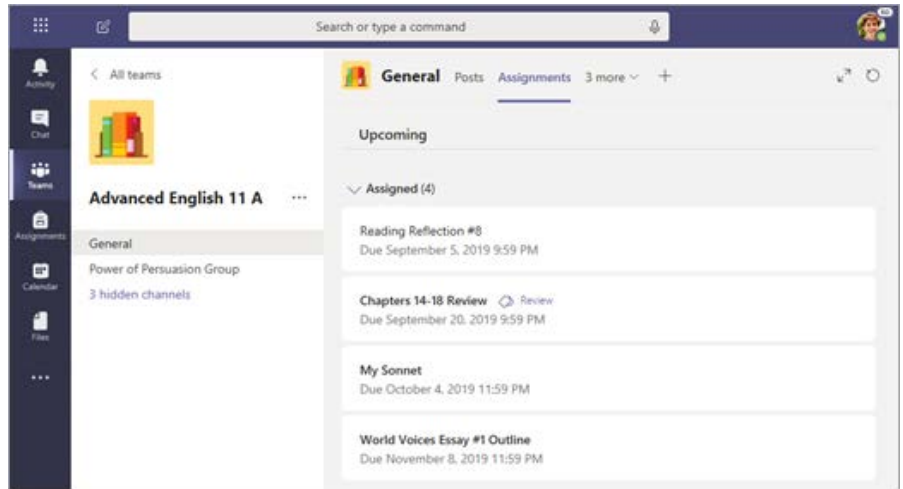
Search or type a command

Activity
Chat
Teams
Assignments
Calendar
Files
...

< All teams

Advanced English 11 A ...

General
Power of Persuasion Group
3 hidden channels

General Posts Assignments 3 more +

Upcoming

Assigned (4)

Reading Reflection #8
Due September 5, 2019 9:59 PM

Chapters 14-18 Review Review
Due September 20, 2019 9:59 PM

My Sonnet
Due October 4, 2019 11:59 PM

World Voices Essay #1 Outline
Due November 8, 2019 11:59 PM